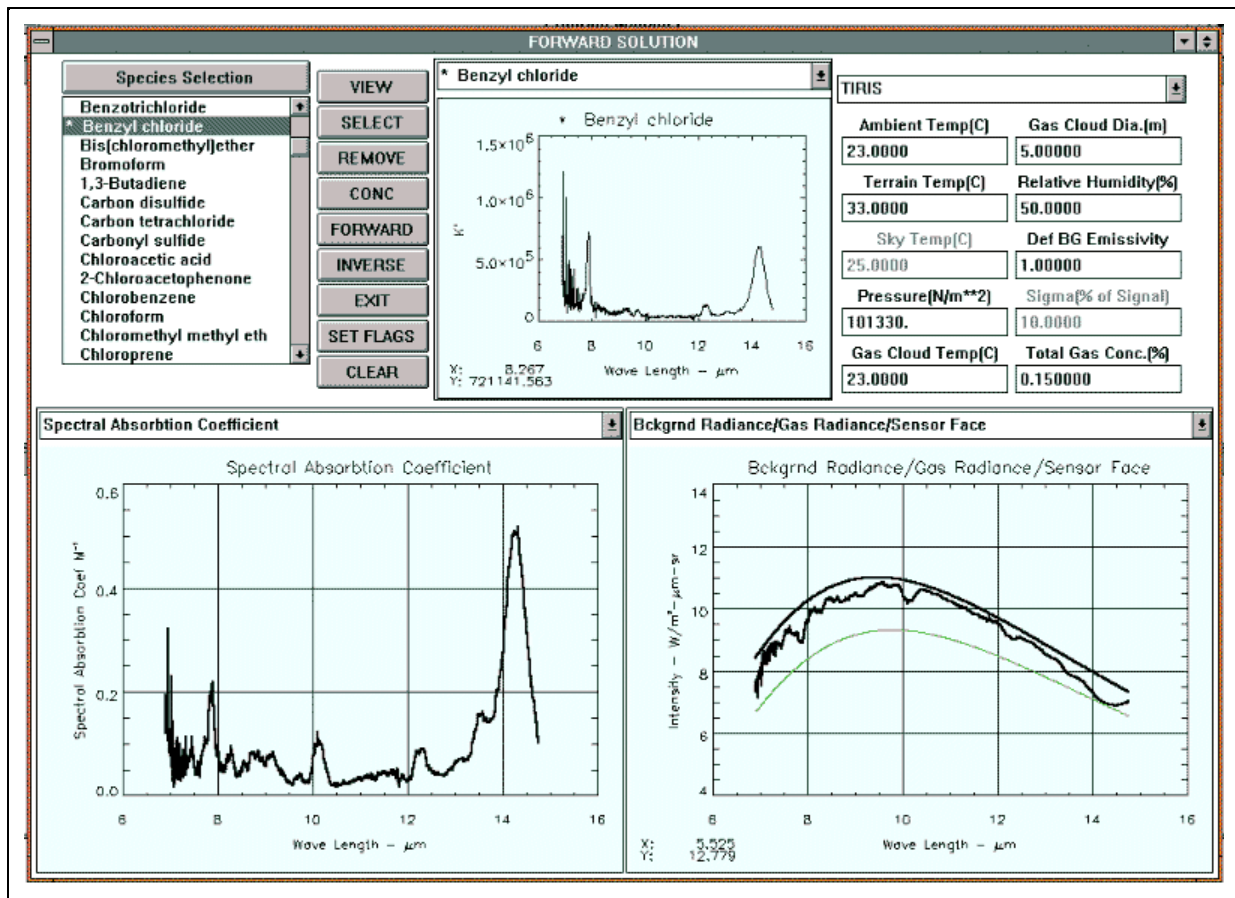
FORWARD SOLUTION

Species Selection

Benzotrichloride
* Benzyl chloride
Bis(chloromethyl)ether
Bromoform
1,3-Butadiene
Carbon disulfide
Carbon tetrachloride
Carbonyl sulfide
Chloroacetic acid
2-Chloroacetophenone
Chlorobenzene
Chloroform
Chloromethyl methyl eth
Chloroprene

VIEW
SELECT
REMOVE
CONC
FORWARD
INVERSE
EXIT
SET FLAGS
CLEAR

* Benzyl chloride

* Benzyl chloride

$1.5\times10^6$
$1.0\times10^6$
$5.0\times10^5$
0
K'
6 8 10 12 14 16
Wave Length – $\mu$m
X: 8.267
Y: 721141.563

TIRIS

Ambient Temp(C)
23.0000
Gas Cloud Dia.(m)
5.00000
Terrain Temp(C)
33.0000
Relative Humidity(%)
50.0000
Sky Temp(C)
25.0000
Def BG Emissivity
1.00000
Pressure(N/m**2)
101330.
Sigma(% of Signal)
10.0000
Gas Cloud Temp(C)
23.0000
Total Gas Conc.(%)
0.150000

Spectral Absorbtion Coefficient

Spectral Absorbtion Coefficient

0.6
0.4
0.2
0.0
Spectral Absorbtion Coef $M^{-1}$
6 8 10 12 14 16
Wave Length – $\mu$m

Bckgrnd Radiance/Gas Radiance/Sensor Face

Bckgrnd Radiance/Gas Radiance/Sensor Face

14
12
10
8
6
4
Intensity – $W/m^2-\mu m-sr$
6 8 10 12 14 16
Wave Length – $\mu$m
X: 5.525
Y: 12.779